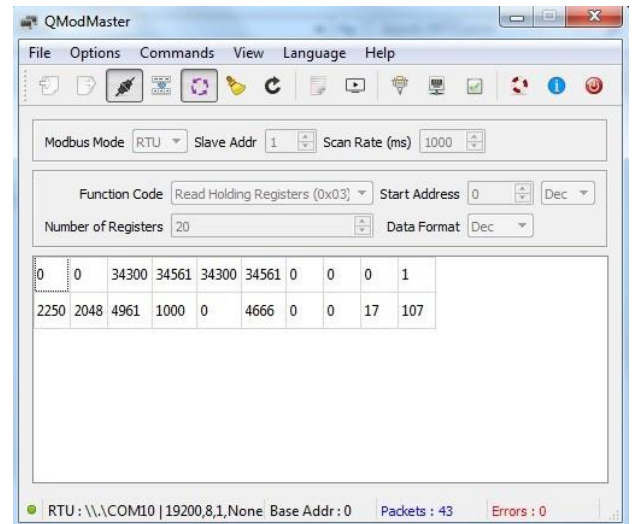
QModMaster

File Options Commands View Language Help

Modbus Mode RTU Slave Addr 1 Scan Rate (ms) 1000

Function Code Read Holding Registers (0x03) Start Address 0 Dec

Number of Registers 20 Data Format Dec

| 0 | 0 | 34300 | 34561 | 34300 | 34561 | 0 | 0 | 0 | 1 |
|---|---|---|---|---|---|---|---|---|---|
| 2250 | 2048 | 4961 | 1000 | 0 | 4666 | 0 | 0 | 17 | 107 |

RTU : \\.\COM10 | 19200,8,1,None Base Addr : 0 Packets : 43 Errors : 0